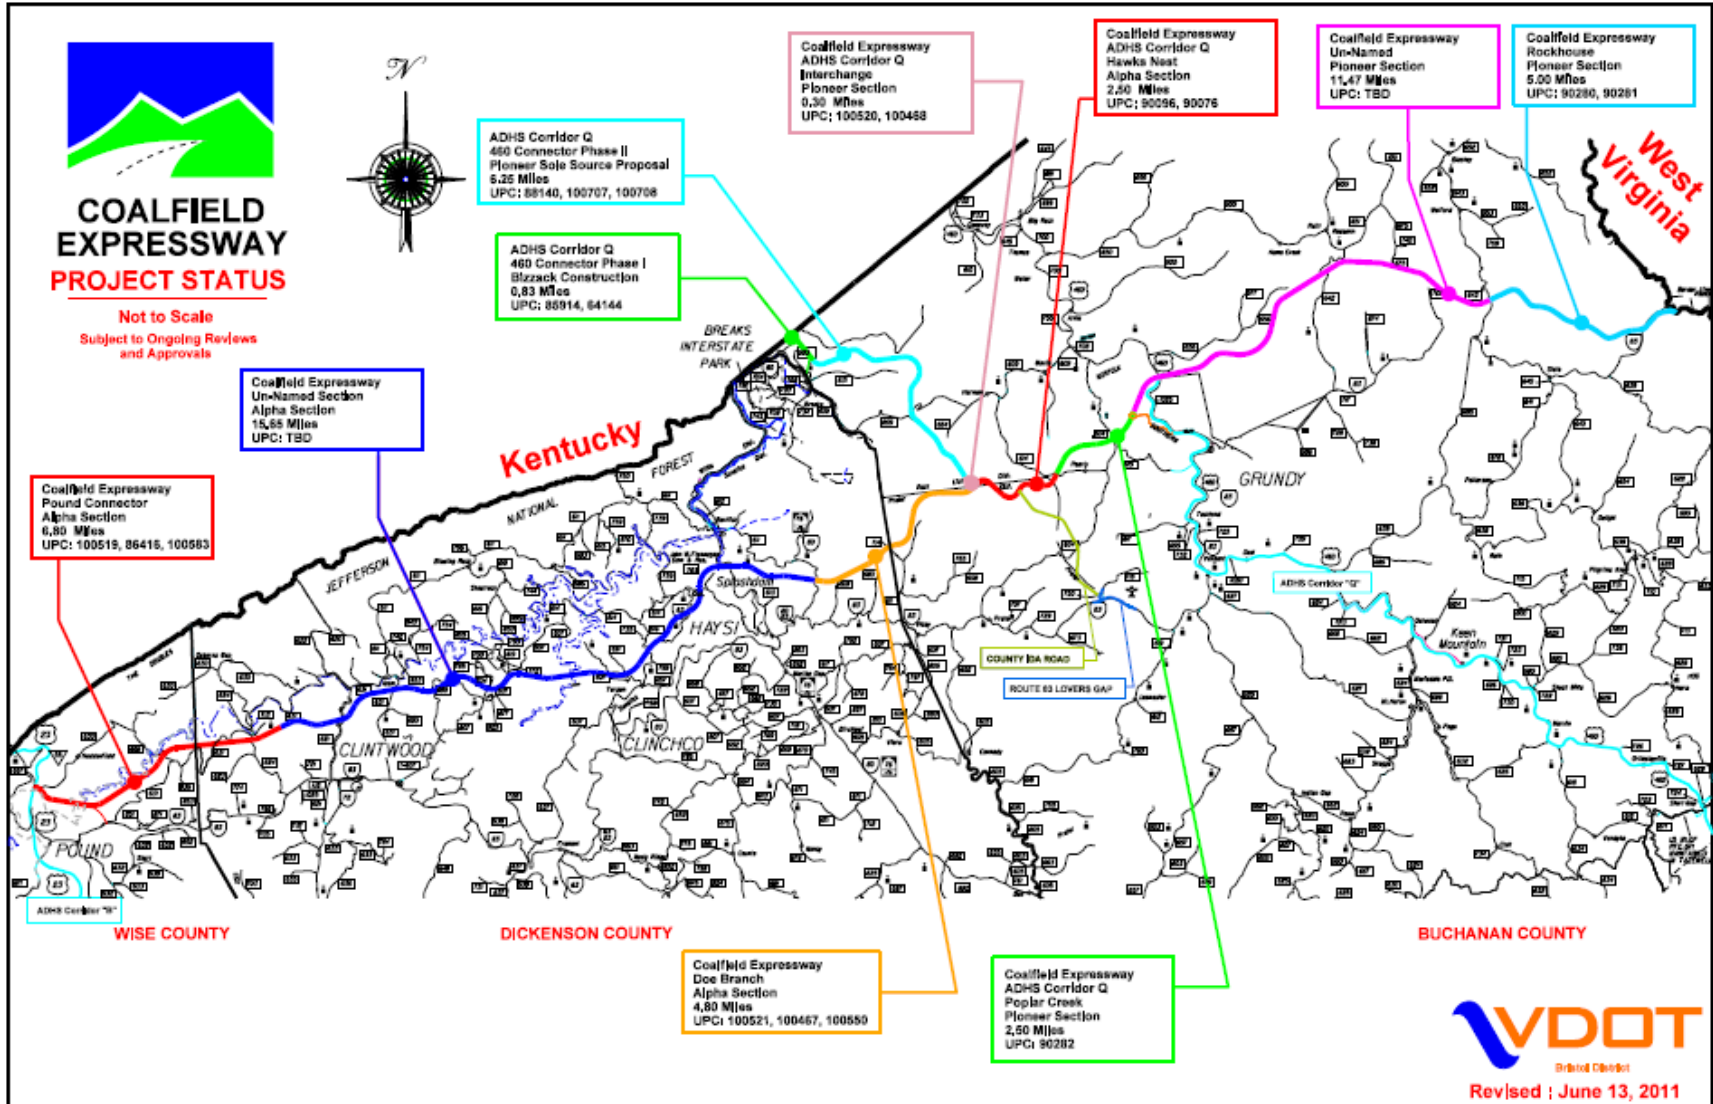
COALFIELD EXPRESSWAY
PROJECT STATUS

Not to Scale
Subject to Ongoing Reviews and Approvals

N

ADHS Corridor Q
460 Connector Phase II
Pioneer Sole Source Proposal
6.25 Miles
UPC: 88140, 100707, 100708

ADHS Corridor Q
460 Connector Phase I
Bizzack Construction
0.83 Miles
UPC: 85914, 84144

Coalfield Expressway
ADHS Corridor Q
Interchange
Pioneer Section
0.30 Miles
UPC: 100520, 100468

Coalfield Expressway
ADHS Corridor Q
Hawks Nest
Alpha Section
2.50 Miles
UPC: 90096, 90076

Coalfield Expressway
Un-Named
Pioneer Section
11.47 Miles
UPC: TBD

Coalfield Expressway
Rockhouse
Pioneer Section
5.00 Miles
UPC: 90280, 90281

West Virginia

Coalfield Expressway
Un-Named Section
Alpha Section
15.55 Miles
UPC: TBD

Coalfield Expressway
Pound Connector
Alpha Section
6.80 Miles
UPC: 100519, 86416, 100583

Kentucky

BREAKS INTERSTATE PARK

JEFFERSON NATIONAL FOREST

GRUNDY

HAYSI

CLINTWOOD

CLINCHCO

POUND

Splashdam

Keen Mountain

ADHS Corridor "Q"

COUNTY IDA ROAD

ROUTE 83 LOVERS GAP

ADHS Corridor "B"

WISE COUNTY

DICKENSON COUNTY

BUCHANAN COUNTY

Coalfield Expressway
Doe Branch
Alpha Section
4.80 Miles
UPC: 100521, 100467, 100550

Coalfield Expressway
ADHS Corridor Q
Poplar Creek
Pioneer Section
2.50 Miles
UPC: 90282

VDOT
Bristol District

Revised : June 13, 2011